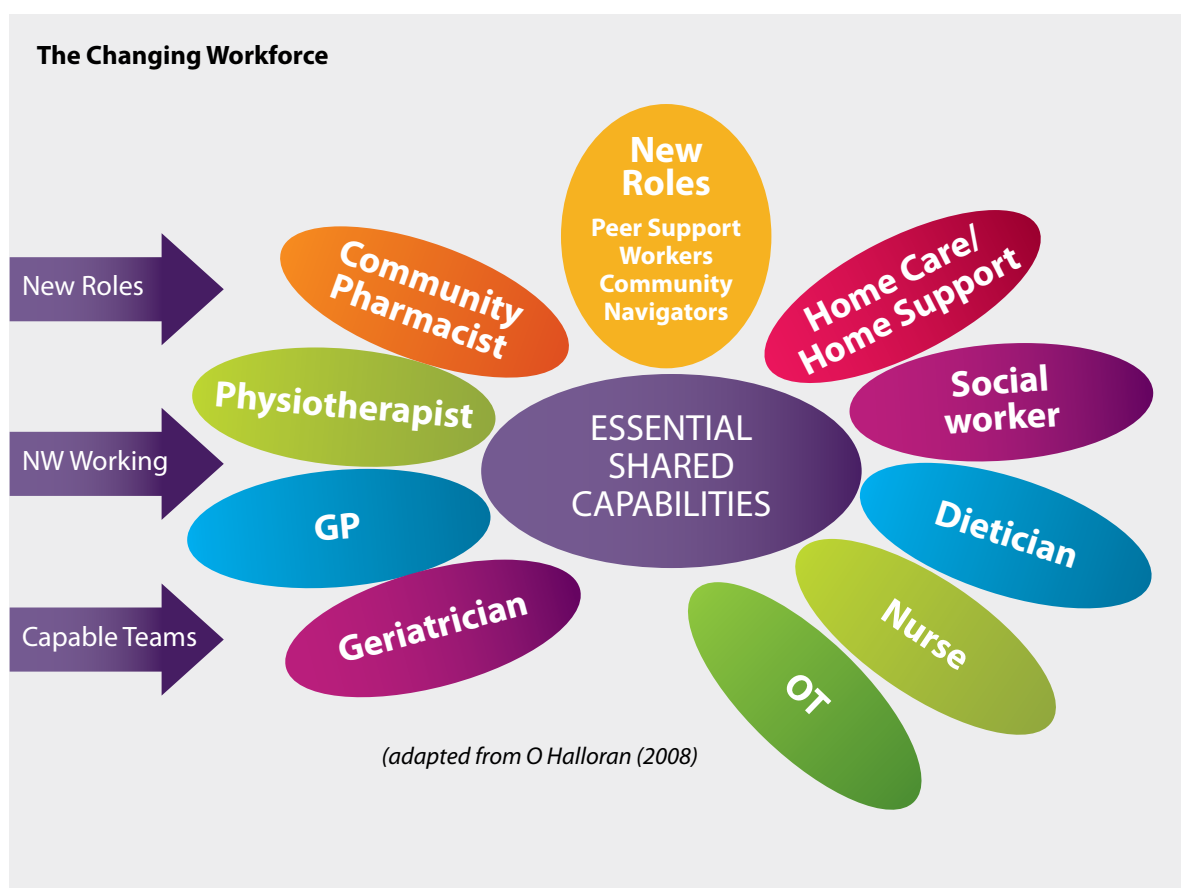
The Changing Workforce

New Roles

NW Working

Capable Teams

New Roles
Peer Support Workers Community Navigators

Community Pharmacist

Home Care/ Home Support

Physiotherapist

Social worker

ESSENTIAL SHARED CAPABILITIES

GP

Dietician

Geriatrician

Nurse

OT

(adapted from O Halloran (2008)